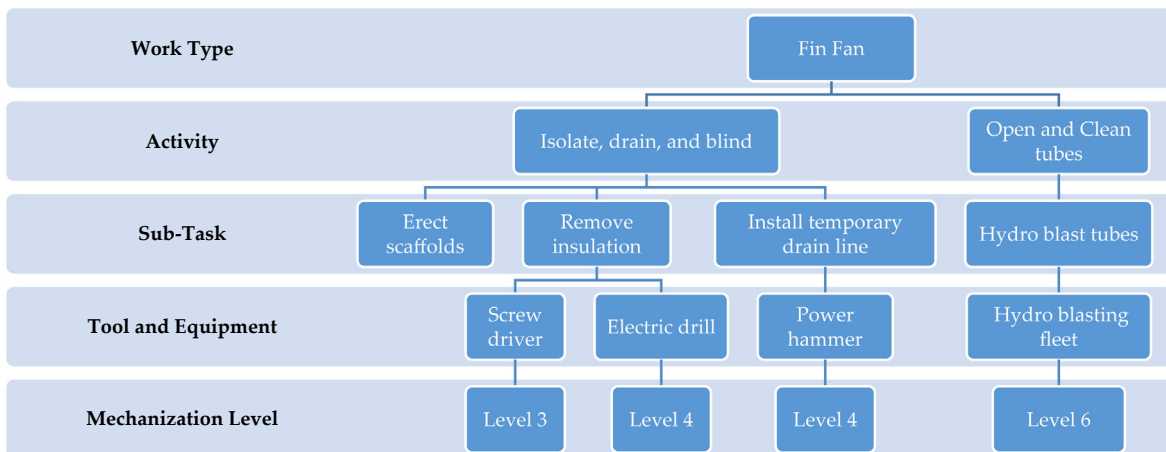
Work Type

Fin Fan

Activity

Isolate, drain, and blind

Open and Clean tubes

Sub-Task

Erect scaffolds

Remove insulation

Install temporary drain line

Hydro blast tubes

Tool and Equipment

Screw driver

Electric drill

Power hammer

Hydro blasting fleet

Mechanization Level

Level 3

Level 4

Level 4

Level 6